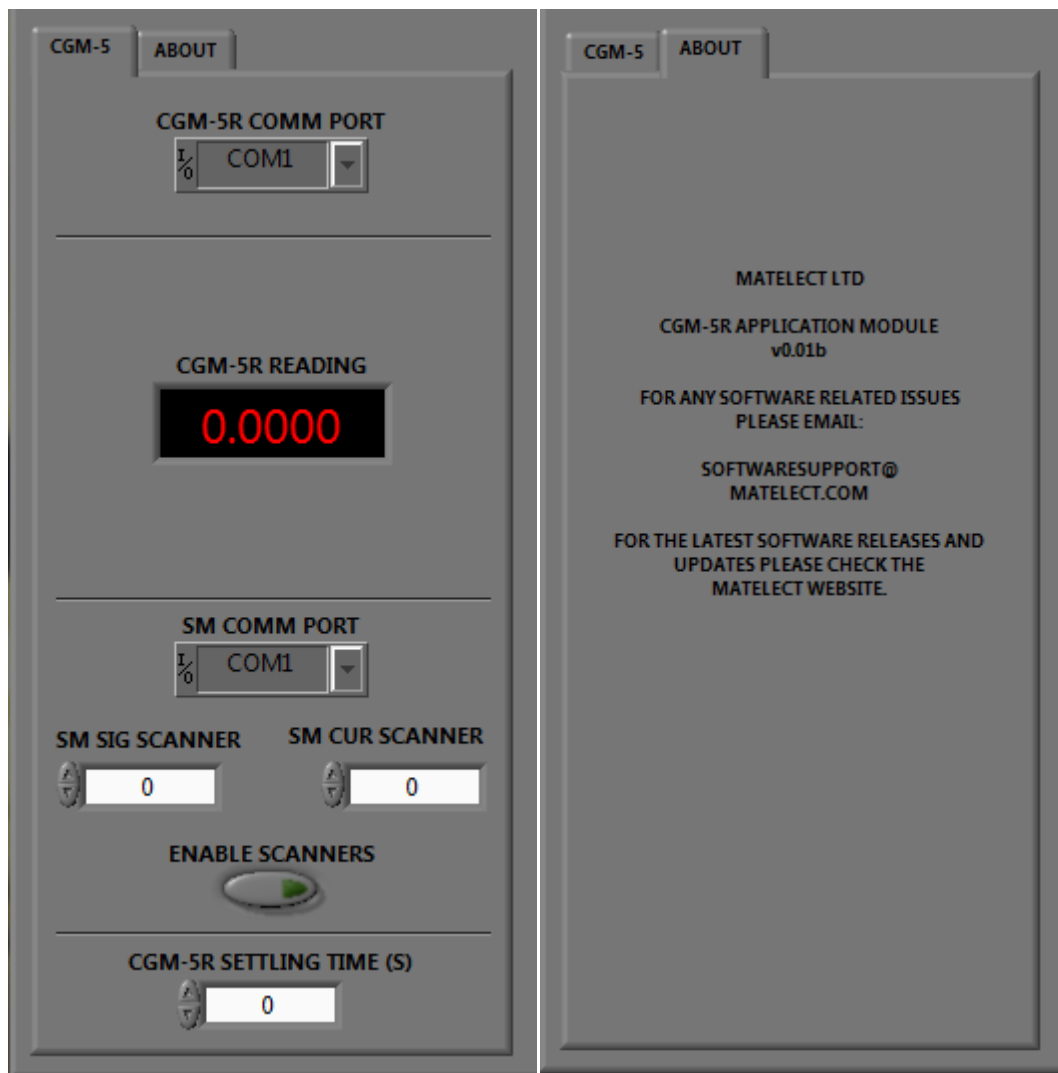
CGM-5 ABOUT

CGM-5R COMM PORT

I/O COM1

CGM-5R READING

0.0000

SM COMM PORT

I/O COM1

SM SIG SCANNER

0

SM CUR SCANNER

0

ENABLE SCANNERS

CGM-5R SETTLING TIME (S)

0

CGM-5 ABOUT

MATELECT LTD

CGM-5R APPLICATION MODULE
v0.01b

FOR ANY SOFTWARE RELATED ISSUES PLEASE EMAIL:

SOFTWARESUPPORT@
MATELECT.COM

FOR THE LATEST SOFTWARE RELEASES AND UPDATES PLEASE CHECK THE MATELECT WEBSITE.